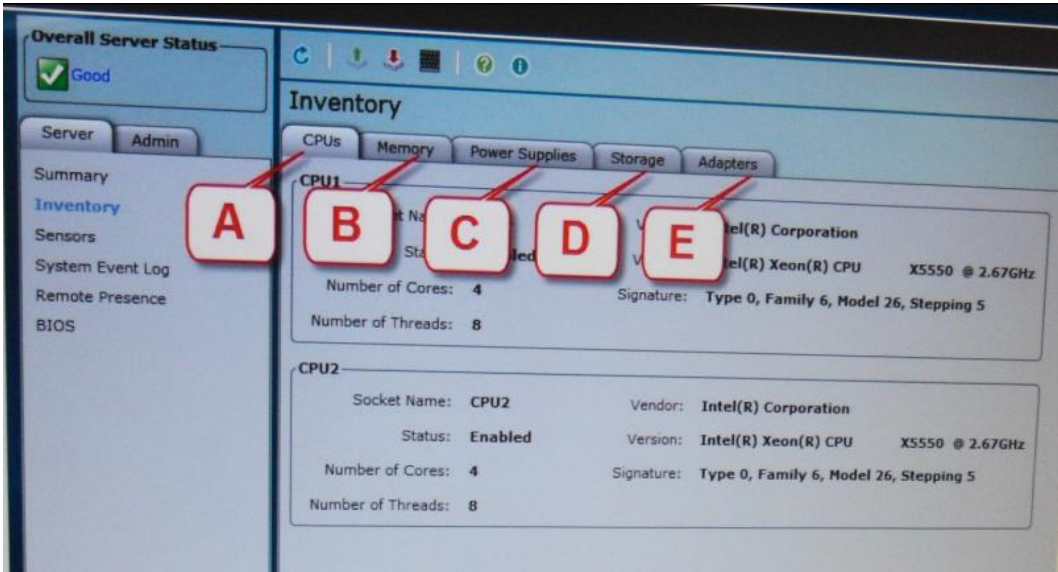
Overall Server Status
Good

Server
Admin

Summary
Inventory
Sensors
System Event Log
Remote Presence
BIOS

Inventory

CPUs
Memory
Power Supplies
Storage
Adapters

A
B
C
D
E

CPU1

Socket Na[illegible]
Sta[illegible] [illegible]led
Number of Cores: 4
Number of Threads: 8
V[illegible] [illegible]tel(R) Corporation
V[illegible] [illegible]tel(R) Xeon(R) CPU X5550 @ 2.67GHz
Signature: Type 0, Family 6, Model 26, Stepping 5

CPU2

Socket Name: CPU2
Status: Enabled
Number of Cores: 4
Number of Threads: 8
Vendor: Intel(R) Corporation
Version: Intel(R) Xeon(R) CPU X5550 @ 2.67GHz
Signature: Type 0, Family 6, Model 26, Stepping 5